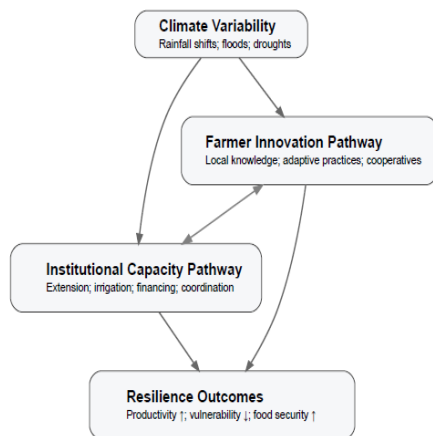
Climate Variability
Rainfall shifts; floods; droughts

Farmer Innovation Pathway
Local knowledge; adaptive practices; cooperatives

Institutional Capacity Pathway
Extension; irrigation; financing; coordination

Resilience Outcomes
Productivity ↑; vulnerability ↓; food security ↑